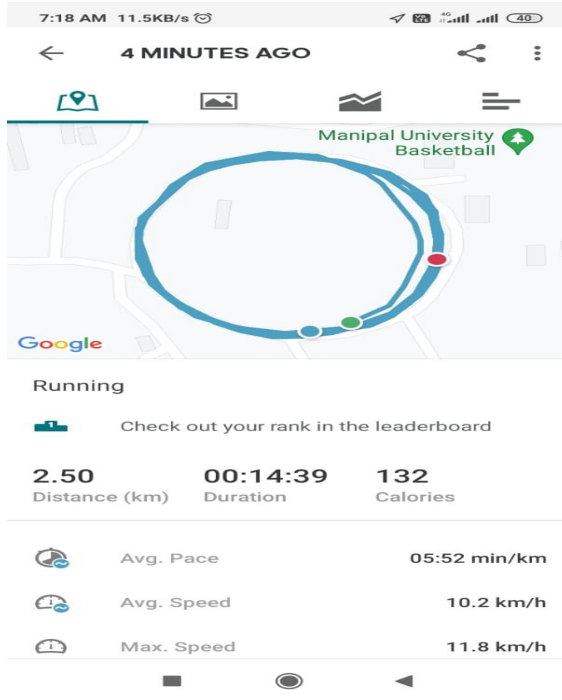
7:18 AM 11.5KB/s 40

4 MINUTES AGO

Manipal University Basketball

Google

Running

Check out your rank in the leaderboard

2.50
Distance (km)

00:14:39
Duration

132
Calories

Avg. Pace 05:52 min/km

Avg. Speed 10.2 km/h

Max. Speed 11.8 km/h